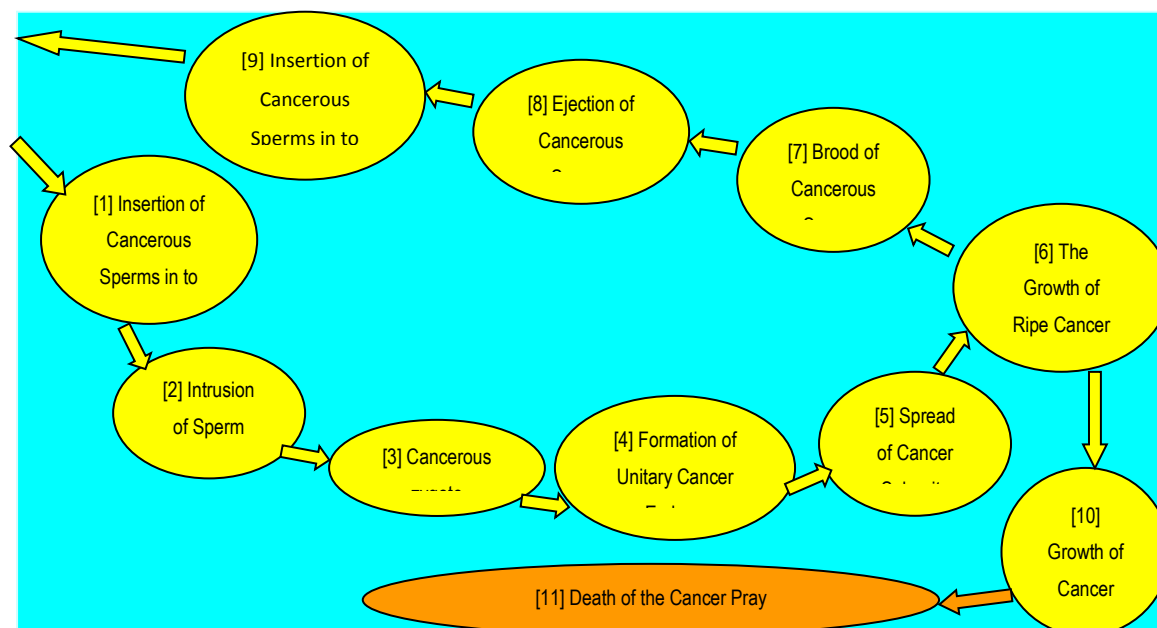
[9] Insertion of Cancerous Sperms in to

[8] Ejection of Cancerous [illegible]

[7] Brood of Cancerous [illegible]

[1] Insertion of Cancerous Sperms in to

[6] The Growth of Ripe Cancer

[2] Intrusion of Sperm

[3] Cancerous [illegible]

[4] Formation of Unitary Cancer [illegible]

[5] Spread of Cancer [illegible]

[10] Growth of Cancer

[11] Death of the Cancer Pray